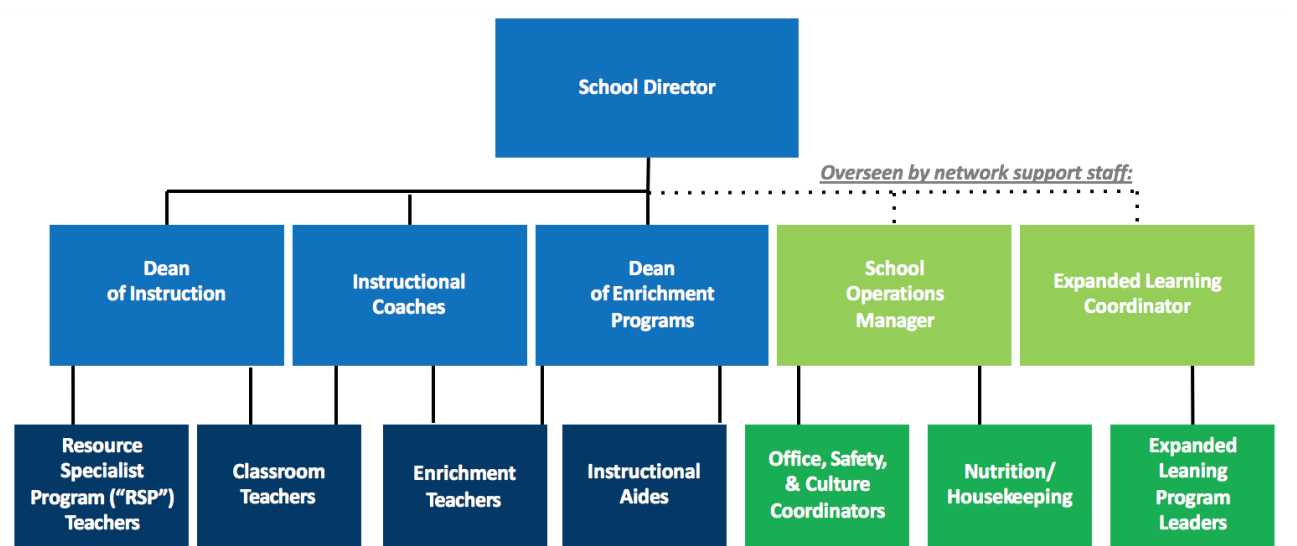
School Director

Overseen by network support staff:

Dean of Instruction

Instructional Coaches

Dean of Enrichment Programs

School Operations Manager

Expanded Learning Coordinator

Resource Specialist Program ("RSP") Teachers

Classroom Teachers

Enrichment Teachers

Instructional Aides

Office, Safety, & Culture Coordinators

Nutrition/ Housekeeping

Expanded Leaning Program Leaders